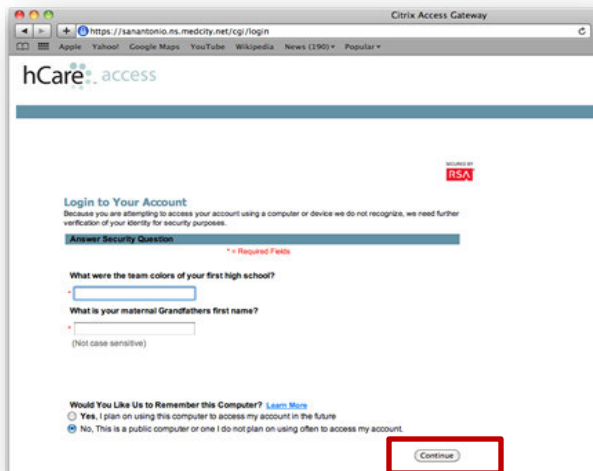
Citrix Access Gateway

https://sanantonio.ns.medcity.net/cgi/login

Apple Yahoo! Google Maps YouTube Wikipedia News (190) ▾ Popular ▾

hCare access

SECURED BY RSA

Login to Your Account

Because you are attempting to access your account using a computer or device we do not recognize, we need further verification of your identity for security purposes.

Answer Security Question

* = Required Fields

What were the team colors of your first high school?

*

What is your maternal Grandfathers first name?

*

(Not case sensitive)

Would You Like Us to Remember this Computer? Learn More

Yes, I plan on using this computer to access my account in the future

No, This is a public computer or one I do not plan on using often to access my account.

Continue